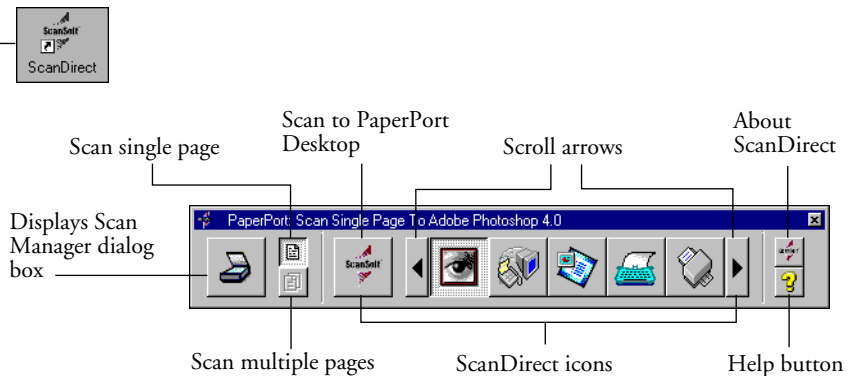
ScanSoft
ScanDirect

Scan single page

Scan to PaperPort Desktop

Scroll arrows

About ScanDirect

Displays Scan Manager dialog box

PaperPort: Scan Single Page To Adobe Photoshop 4.0

ScanSoft

Scan multiple pages

ScanDirect icons

Help button